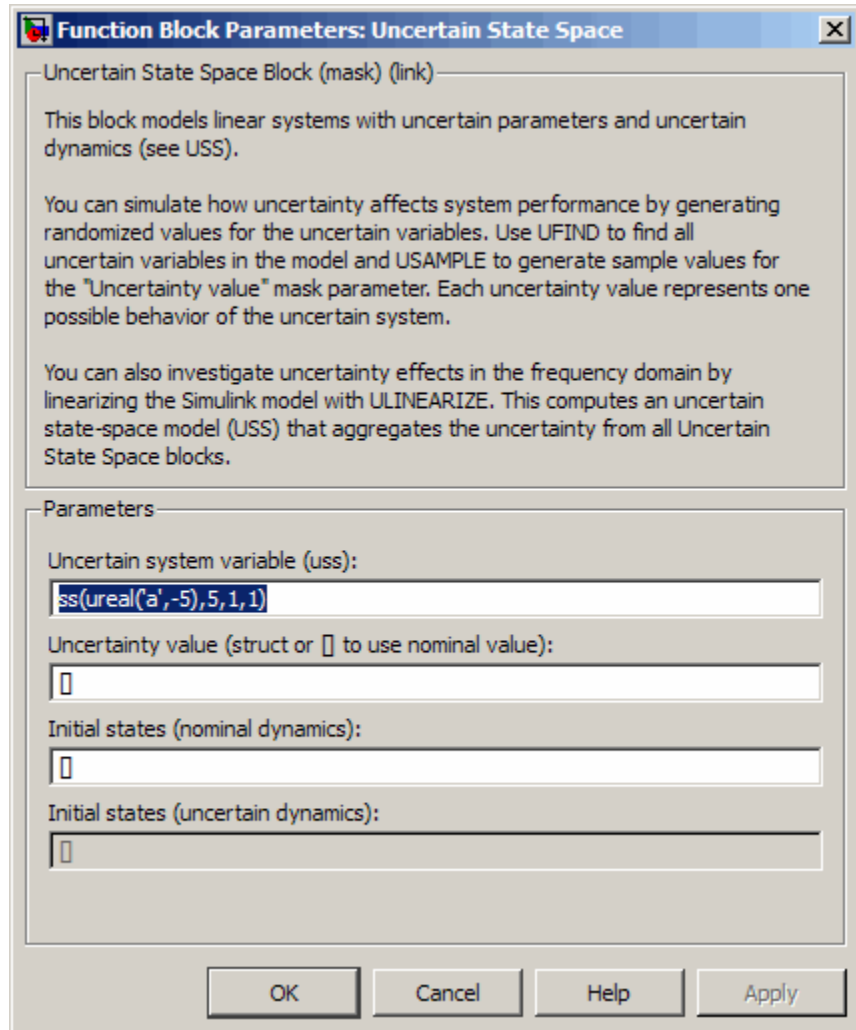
Function Block Parameters: Uncertain State Space

Uncertain State Space Block (mask) (link)

This block models linear systems with uncertain parameters and uncertain dynamics (see USS).

You can simulate how uncertainty affects system performance by generating randomized values for the uncertain variables. Use UFIND to find all uncertain variables in the model and USAMPLE to generate sample values for the "Uncertainty value" mask parameter. Each uncertainty value represents one possible behavior of the uncertain system.

You can also investigate uncertainty effects in the frequency domain by linearizing the Simulink model with ULINEARIZE. This computes an uncertain state-space model (USS) that aggregates the uncertainty from all Uncertain State Space blocks.

Parameters

Uncertain system variable (uss):

ss(ureal('a',-5),5,1,1)

Uncertainty value (struct or [] to use nominal value):

[]

Initial states (nominal dynamics):

[]

Initial states (uncertain dynamics):

[]

OK Cancel Help Apply